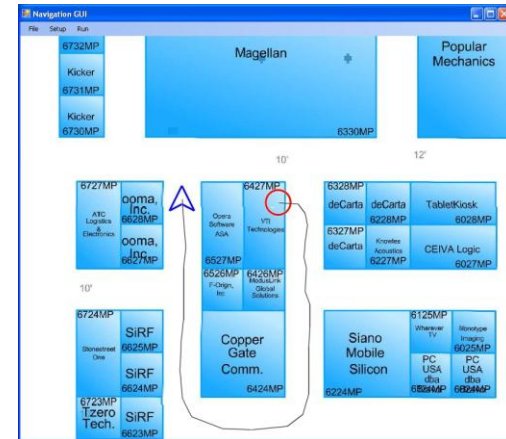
Navigation GUI

File Setup Run

6732MP

Kicker

6731MP

Kicker

6730MP

Magellan

6330MP

Popular Mechanics

10'

12'

6727MP

ATC Logistics & Electronics

ooma, Inc.

6628MP

ooma, Inc.

6627MP

10'

6427MP

Opera Software ASA

VTI Technologies

6527MP

6526MP

F-Origin, Inc

6426MP

ModusLink Global Solutions

Copper Gate Comm.

6424MP

6328MP

deCarta

deCarta

6228MP

6327MP

deCarta

Knowles Acoustics

6227MP

TabletKiosk

6028MP

CEIVA Logic

6027MP

6724MP

Stonestreet One

SiRF

6625MP

SiRF

6624MP

6723MP

Tzero Tech.

SiRF

6623MP

Siano Mobile Silicon

6224MP

6125MP

Whereever TV

Monotype Imaging

6025MP

PC USA dba

6124MP

PC USA dba

6024MP